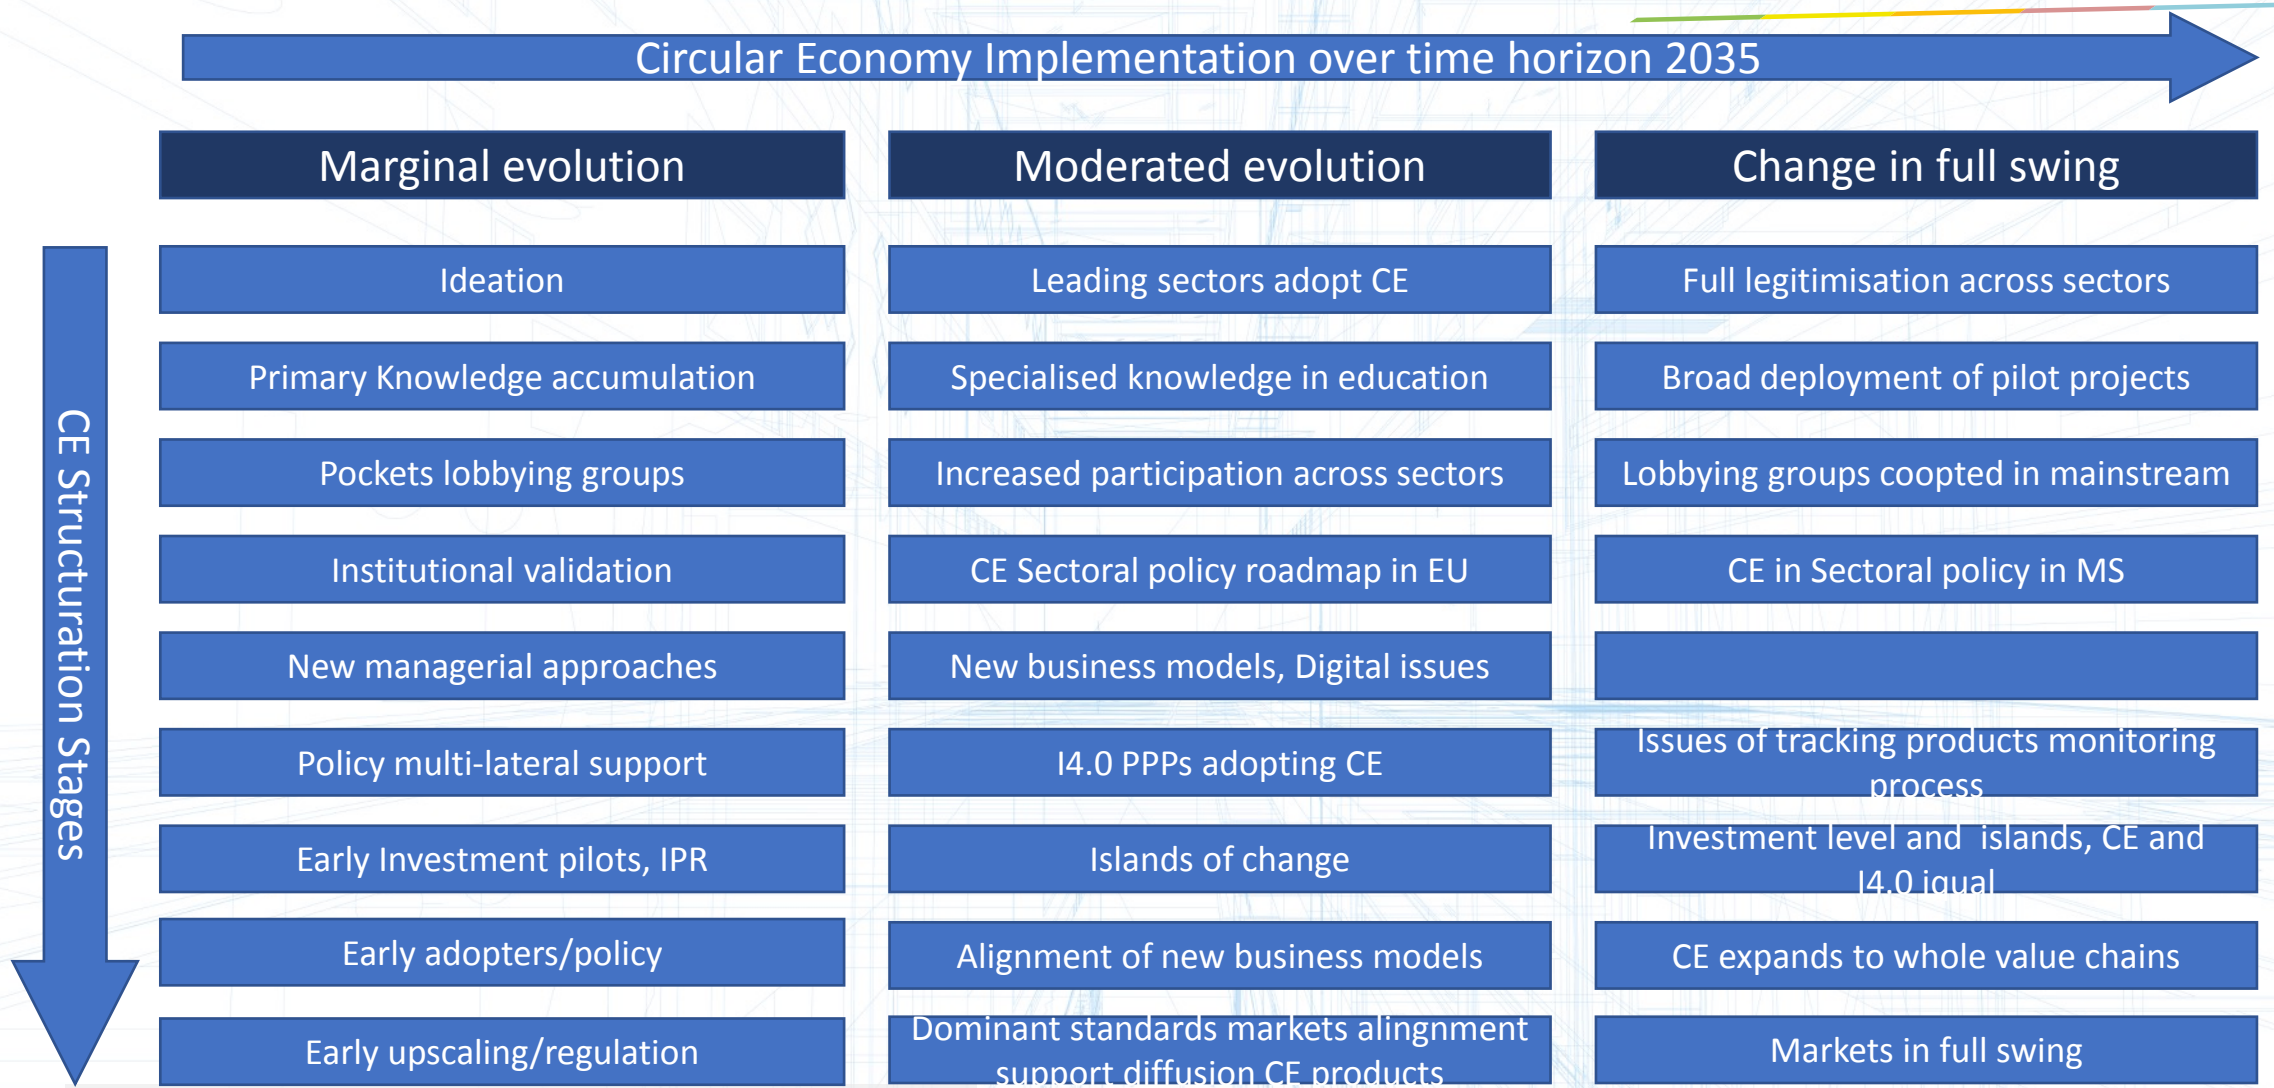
Circular Economy Implementation over time horizon 2035

CE Structuration Stages

| Marginal evolution | Moderated evolution | Change in full swing |
|---|---|---|
| Ideation | Leading sectors adopt CE | Full legitimisation across sectors |
| Primary Knowledge accumulation | Specialised knowledge in education | Broad deployment of pilot projects |
| Pockets lobbying groups | Increased participation across sectors | Lobbying groups coopted in mainstream |
| Institutional validation | CE Sectoral policy roadmap in EU | CE in Sectoral policy in MS |
| New managerial approaches | New business models, Digital issues | |
| Policy multi-lateral support | I4.0 PPPs adopting CE | Issues of tracking products monitoring process |
| Early Investment pilots, IPR | Islands of change | Investment level and islands, CE and I4.0 iqual |
| Early adopters/policy | Alignment of new business models | CE expands to whole value chains |
| Early upscaling/regulation | Dominant standards markets alingnment support diffusion CE products | Markets in full swing |